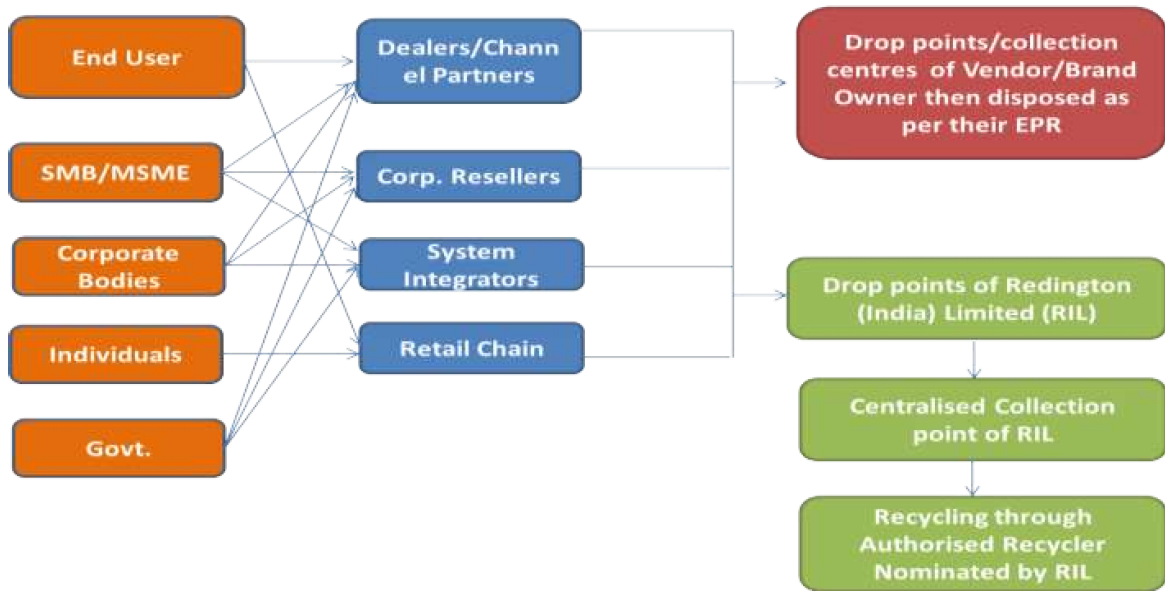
End User

SMB/MSME

Corporate Bodies

Individuals

Govt.

Dealers/Channel Partners

Corp. Resellers

System Integrators

Retail Chain

Drop points/collection centres of Vendor/Brand Owner then disposed as per their EPR

Drop points of Redington (India) Limited (RIL)

Centralised Collection point of RIL

Recycling through Authorised Recycler Nominated by RIL